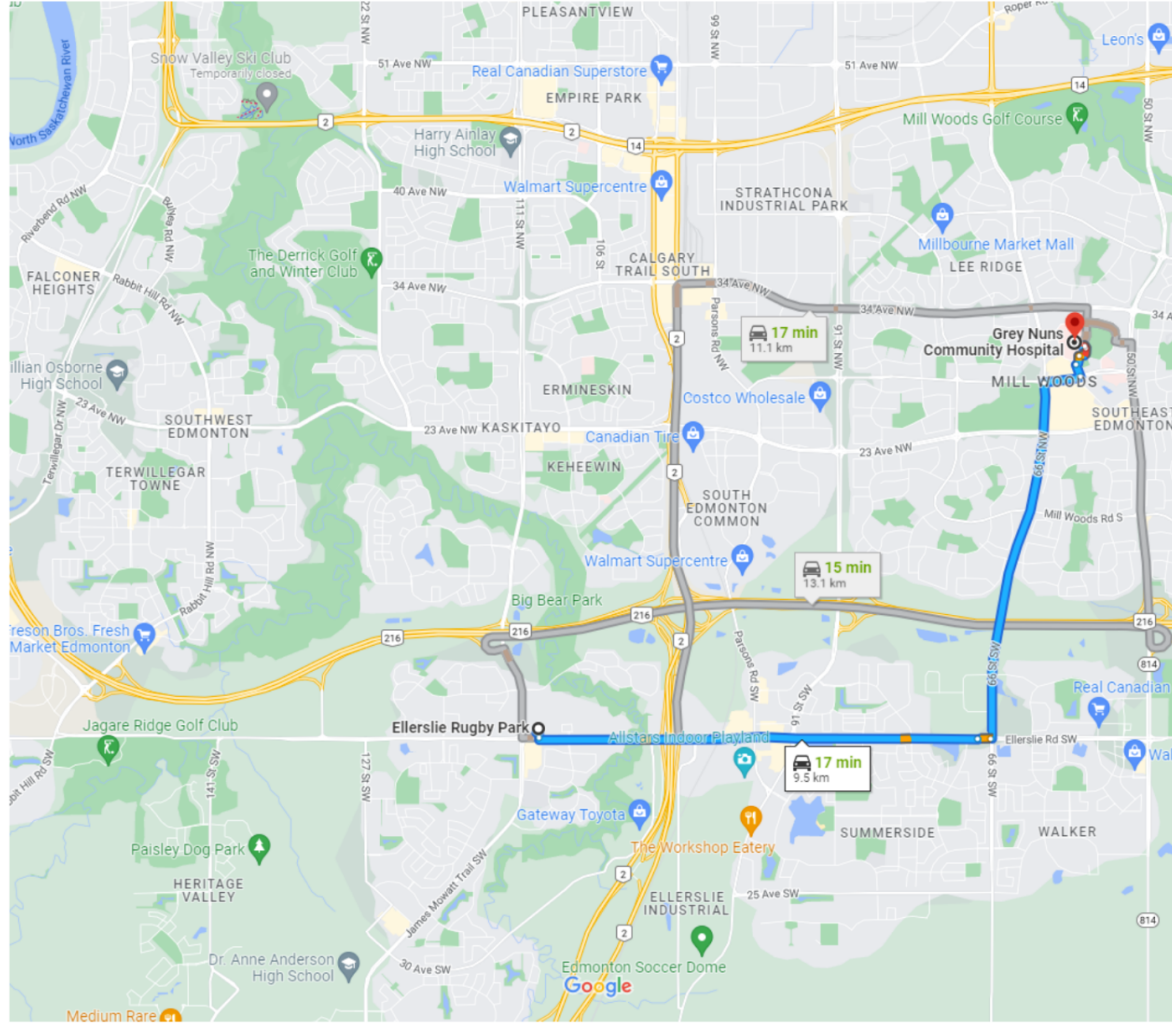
PLEASANTVIEW
Roper Rd
Leon's
Snow Valley Ski Club
Temporarily closed
51 Ave NW
Real Canadian Superstore
51 Ave NW
North Saskatchewan River
EMPIRE PARK
2
2
14
14
Mill Woods Golf Course
Harry Ainlay High School
Walmart Supercentre
40 Ave NW
STRATHCONA INDUSTRIAL PARK
Riverbend Rd NW
Bulyea Rd NW
111 St NW
106 St
99 St NW
50 St NW
Millbourne Market Mall
The Derrick Golf and Winter Club
CALGARY TRAIL SOUTH
LEE RIDGE
FALCONER HEIGHTS
Rabbit Hill Rd NW
34 Ave NW
34 Ave NW
34 Ave NW
34 A
17 min
11.1 km
Grey Nuns Community Hospital
Parsons Rd NW
91 St NW
2
illian Osborne High School
MILL WOODS
ERMINESKIN
50 St NW
Costco Wholesale
23 Ave NW
SOUTHWEST EDMONTON
SOUTHEAST EDMONTON
23 Ave NW
KASKITAYO
Canadian Tire
23 Ave NW
Terwillegar Dr NW
KEHEEWIN
66 St NW
TERWILLEGAR TOWNE
2
SOUTH EDMONTON COMMON
Mill Woods Rd S
Rabbit Hill Rd NW
Walmart Supercentre
15 min
13.1 km
Big Bear Park
216
216
216
216
reson Bros. Fresh Market Edmonton
2
Parsons Rd SW
814
91 St SW
66 St SW
Real Canadian
Jagare Ridge Golf Club
Ellerslie Rugby Park
Allstars Indoor Playland
Ellerslie Rd SW
Wal
17 min
9.5 km
bit Hill Rd SW
141 St SW
127 St SW
66 St SW
Gateway Toyota
Paisley Dog Park
SUMMERSIDE
WALKER
The Workshop Eatery
HERITAGE VALLEY
James Mowatt Trail SW
2
25 Ave SW
ELLERSLIE INDUSTRIAL
814
2
Dr. Anne Anderson High School
30 Ave SW
Edmonton Soccer Dome
Google
Medium Rare